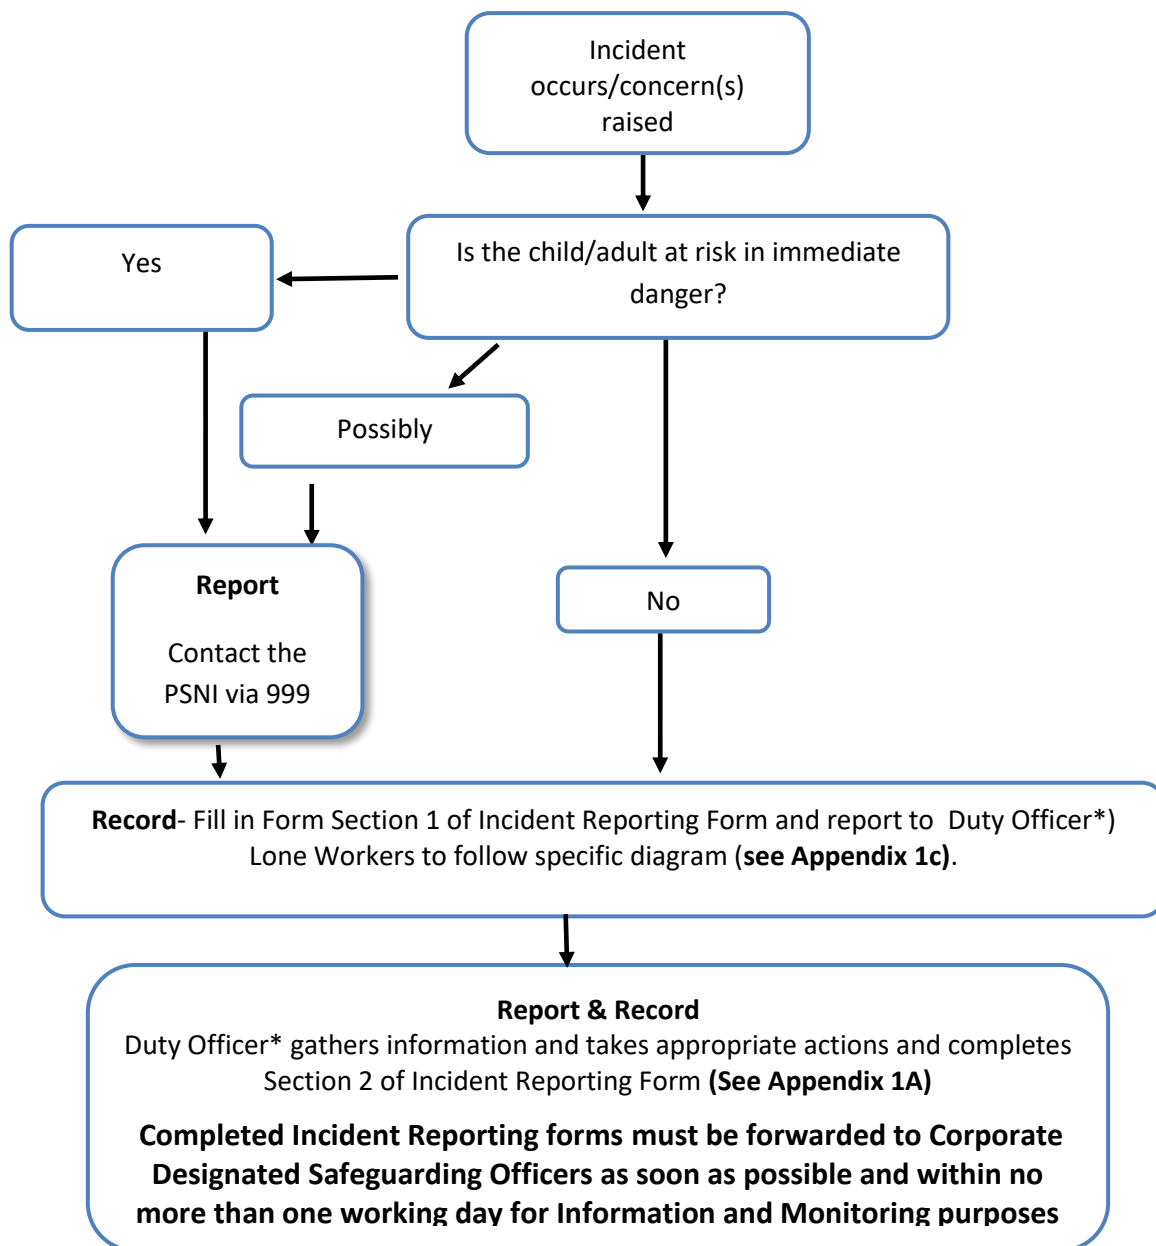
Incident occurs/concern(s) raised

Is the child/adult at risk in immediate danger?

Yes

Possibly

Report

Contact the PSNI via 999

No

**Record**- Fill in Form Section 1 of Incident Reporting Form and report to Duty Officer*) Lone Workers to follow specific diagram (**see Appendix 1c**).

**Report & Record**
Duty Officer* gathers information and takes appropriate actions and completes Section 2 of Incident Reporting Form **(See Appendix 1A)**

**Completed Incident Reporting forms must be forwarded to Corporate Designated Safeguarding Officers as soon as possible and within no more than one working day for Information and Monitoring purposes**